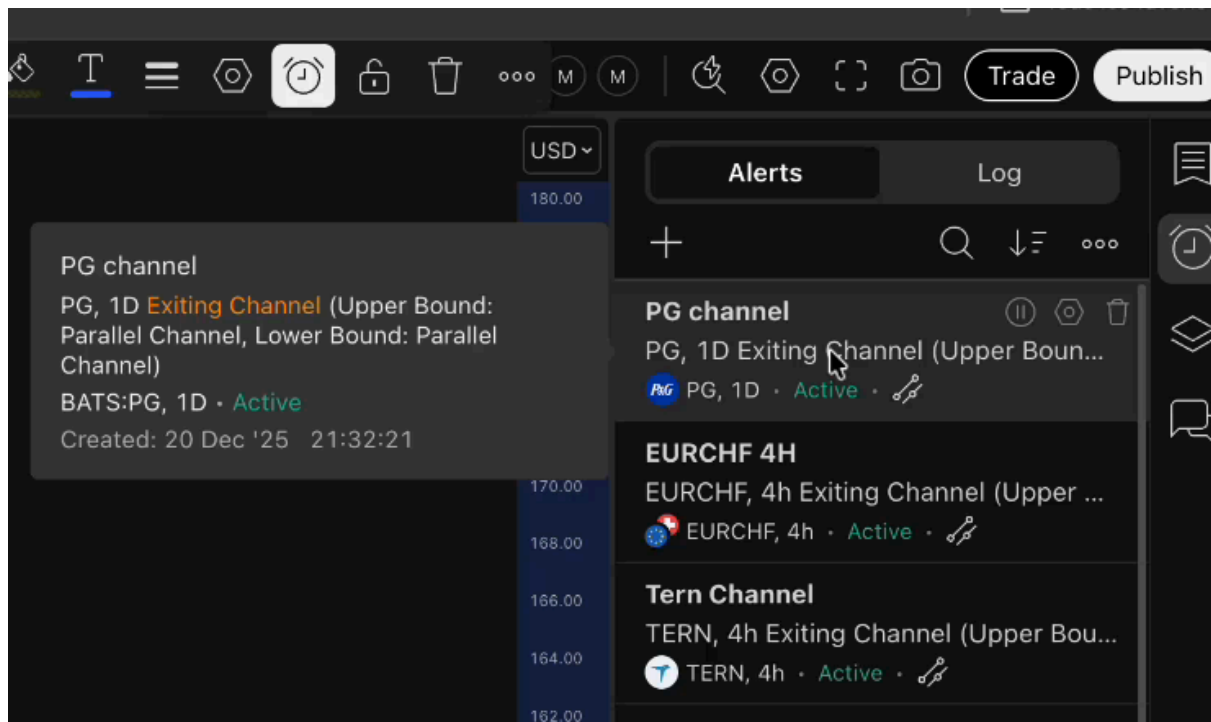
M M Trade Publish

USD

180.00

Alerts Log

PG channel
PG, 1D Exiting Channel (Upper Bound: Parallel Channel, Lower Bound: Parallel Channel)
BATS:PG, 1D • Active
Created: 20 Dec '25 21:32:21

PG channel
PG, 1D Exiting Channel (Upper Boun...
P&G PG, 1D • Active •

170.00

EURCHF 4H
EURCHF, 4h Exiting Channel (Upper ...
EURCHF, 4h • Active •

168.00

Tern Channel
TERN, 4h Exiting Channel (Upper Bou...
TERN, 4h • Active •

166.00

164.00

162.00